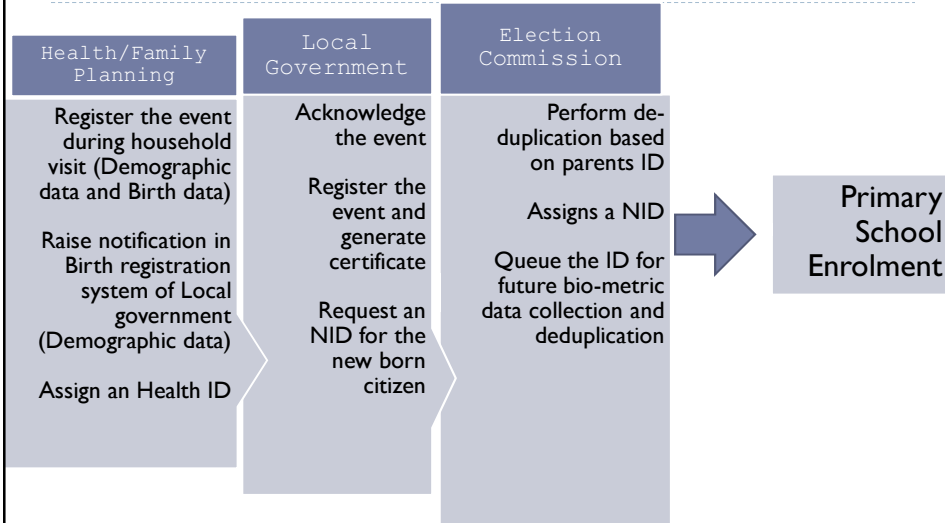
Health/Family Planning

Register the event during household visit (Demographic data and Birth data)

Raise notification in Birth registration system of Local government (Demographic data)

Assign an Health ID

Local Government

Acknowledge the event

Register the event and generate certificate

Request an NID for the new born citizen

Election Commission

Perform deduplication based on parents ID

Assigns a NID

Queue the ID for future bio-metric data collection and deduplication

Primary School Enrolment